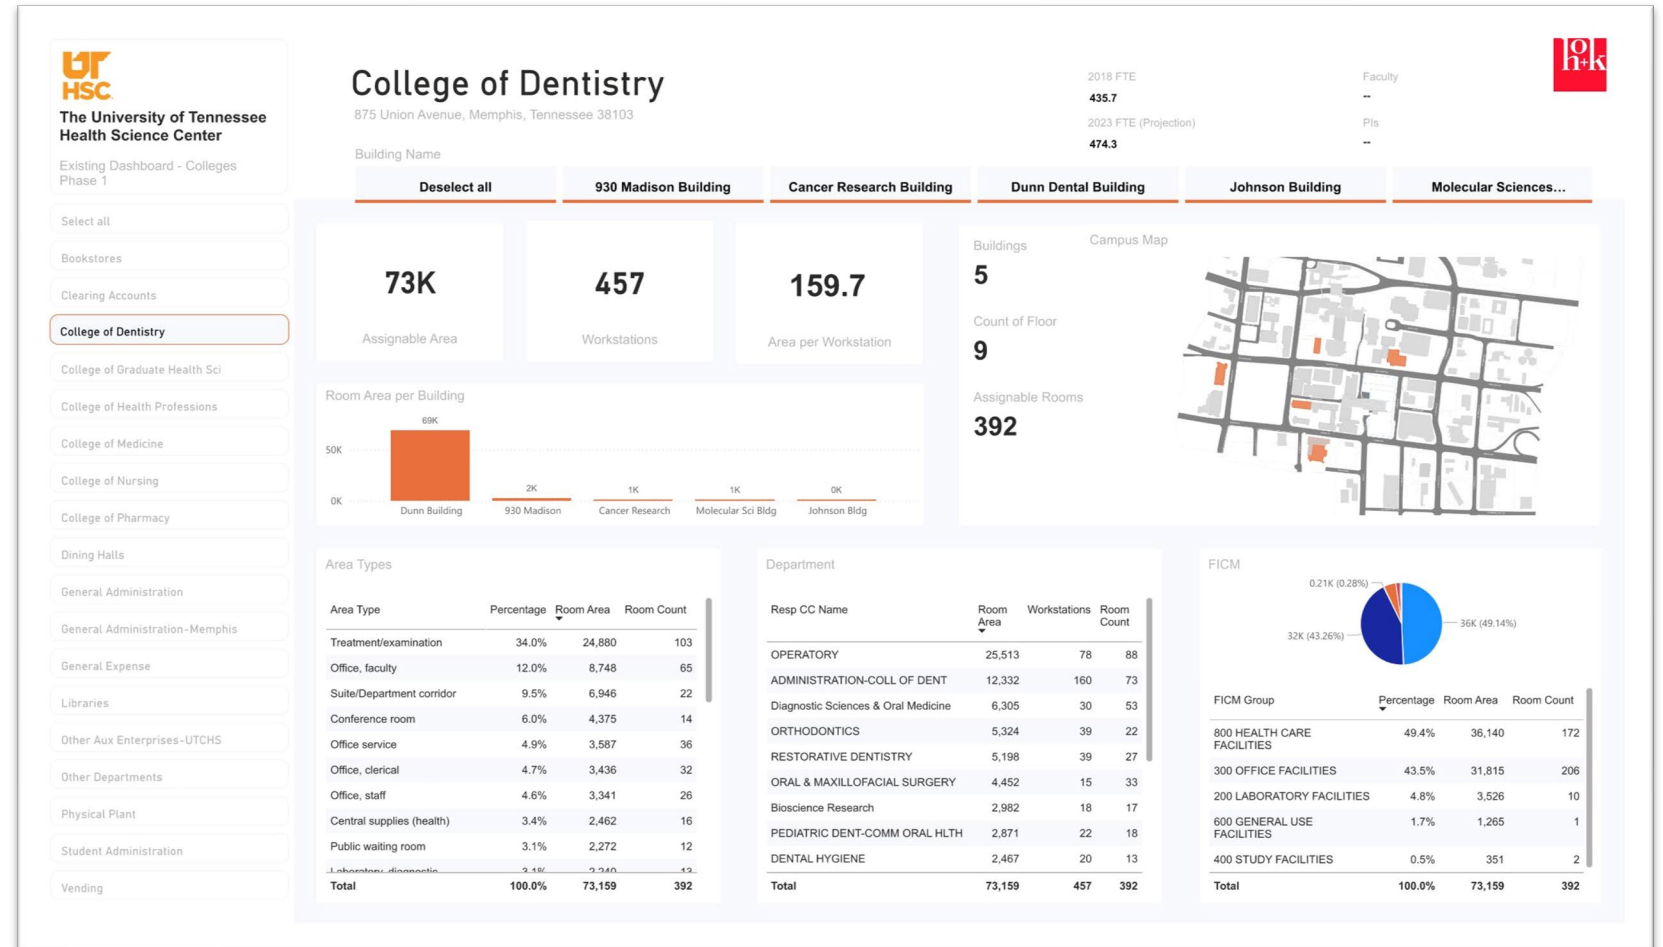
UT HSC
The University of Tennessee Health Science Center

Existing Dashboard - Colleges Phase 1

Select all
Bookstores
Clearing Accounts
College of Dentistry
College of Graduate Health Sci
College of Health Professions
College of Medicine
College of Nursing
College of Pharmacy
Dining Halls
General Administration
General Administration-Memphis
General Expense
Libraries
Other Aux Enterprises-UTCHS
Other Departments
Physical Plant
Student Administration
Vending

College of Dentistry
875 Union Avenue, Memphis, Tennessee 38103

2018 FTE
435.7
2023 FTE (Projection)
474.3

Faculty
--
PIs
--

hok

Building Name
Deselect all | 930 Madison Building | Cancer Research Building | Dunn Dental Building | Johnson Building | Molecular Sciences...

73K
Assignable Area

457
Workstations

159.7
Area per Workstation

Buildings
5
Count of Floor
9
Assignable Rooms
392

Campus Map

Room Area per Building
50K
0K
69K
Dunn Building
2K
930 Madison
1K
Cancer Research
1K
Molecular Sci Bldg
0K
Johnson Bldg

Area Types

| Area Type | Percentage | Room Area | Room Count |
|---|---|---|---|
| Treatment/examination | 34.0% | 24,880 | 103 |
| Office, faculty | 12.0% | 8,748 | 65 |
| Suite/Department corridor | 9.5% | 6,946 | 22 |
| Conference room | 6.0% | 4,375 | 14 |
| Office service | 4.9% | 3,587 | 36 |
| Office, clerical | 4.7% | 3,436 | 32 |
| Office, staff | 4.6% | 3,341 | 26 |
| Central supplies (health) | 3.4% | 2,462 | 16 |
| Public waiting room | 3.1% | 2,272 | 12 |
| Laboratory, diagnostic | 3.1% | 2,240 | 13 |
| Total | 100.0% | 73,159 | 392 |

Department

| Resp CC Name | Room Area | Workstations | Room Count |
|---|---|---|---|
| OPERATORY | 25,513 | 78 | 88 |
| ADMINISTRATION-COLL OF DENT | 12,332 | 160 | 73 |
| Diagnostic Sciences & Oral Medicine | 6,305 | 30 | 53 |
| ORTHODONTICS | 5,324 | 39 | 22 |
| RESTORATIVE DENTISTRY | 5,198 | 39 | 27 |
| ORAL & MAXILLOFACIAL SURGERY | 4,452 | 15 | 33 |
| Bioscience Research | 2,982 | 18 | 17 |
| PEDIATRIC DENT-COMM ORAL HLTH | 2,871 | 22 | 18 |
| DENTAL HYGIENE | 2,467 | 20 | 13 |
| Total | 73,159 | 457 | 392 |

FICM
0.21K (0.28%)
36K (49.14%)
32K (43.26%)

| FICM Group | Percentage | Room Area | Room Count |
|---|---|---|---|
| 800 HEALTH CARE FACILITIES | 49.4% | 36,140 | 172 |
| 300 OFFICE FACILITIES | 43.5% | 31,815 | 206 |
| 200 LABORATORY FACILITIES | 4.8% | 3,526 | 10 |
| 600 GENERAL USE FACILITIES | 1.7% | 1,265 | 1 |
| 400 STUDY FACILITIES | 0.5% | 351 | 2 |
| Total | 100.0% | 73,159 | 392 |